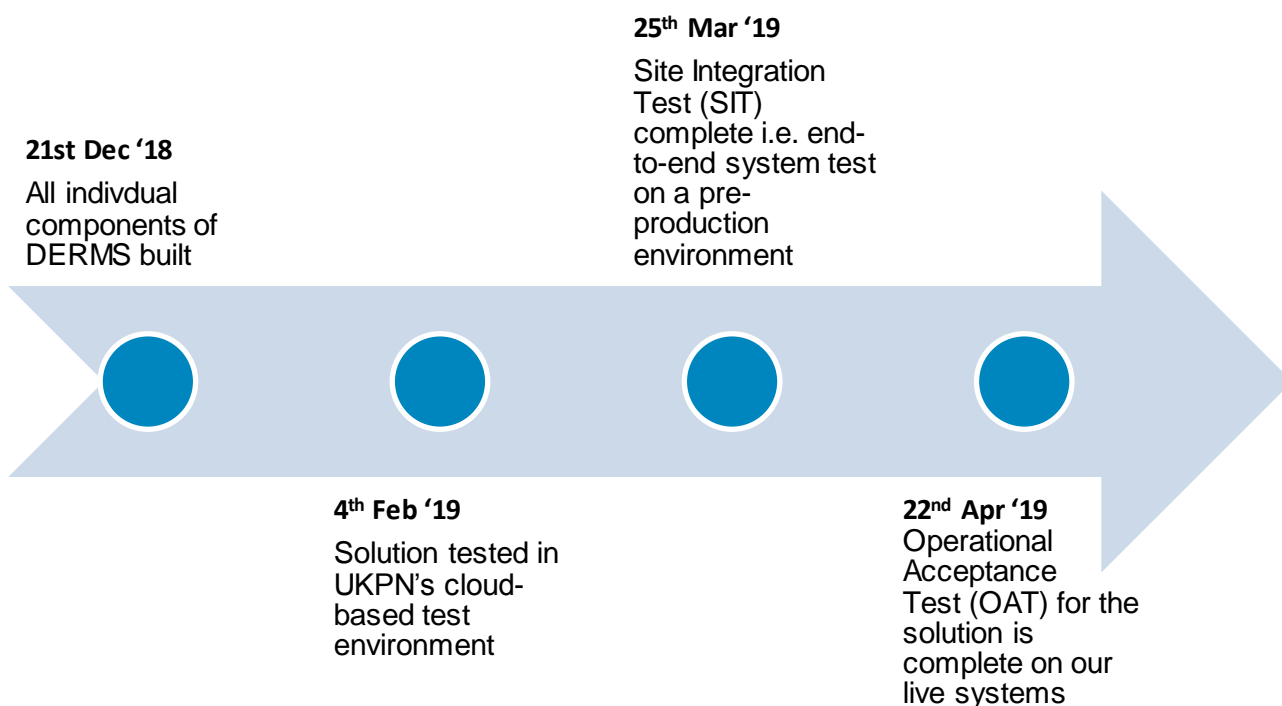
21st Dec '18

All indivdual components of DERMS built

4$^{th}$ Feb '19

Solution tested in UKPN's cloud-based test environment

25$^{th}$ Mar '19

Site Integration Test (SIT) complete i.e. end-to-end system test on a pre-production environment

22$^{nd}$ Apr '19

Operational Acceptance Test (OAT) for the solution is complete on our live systems